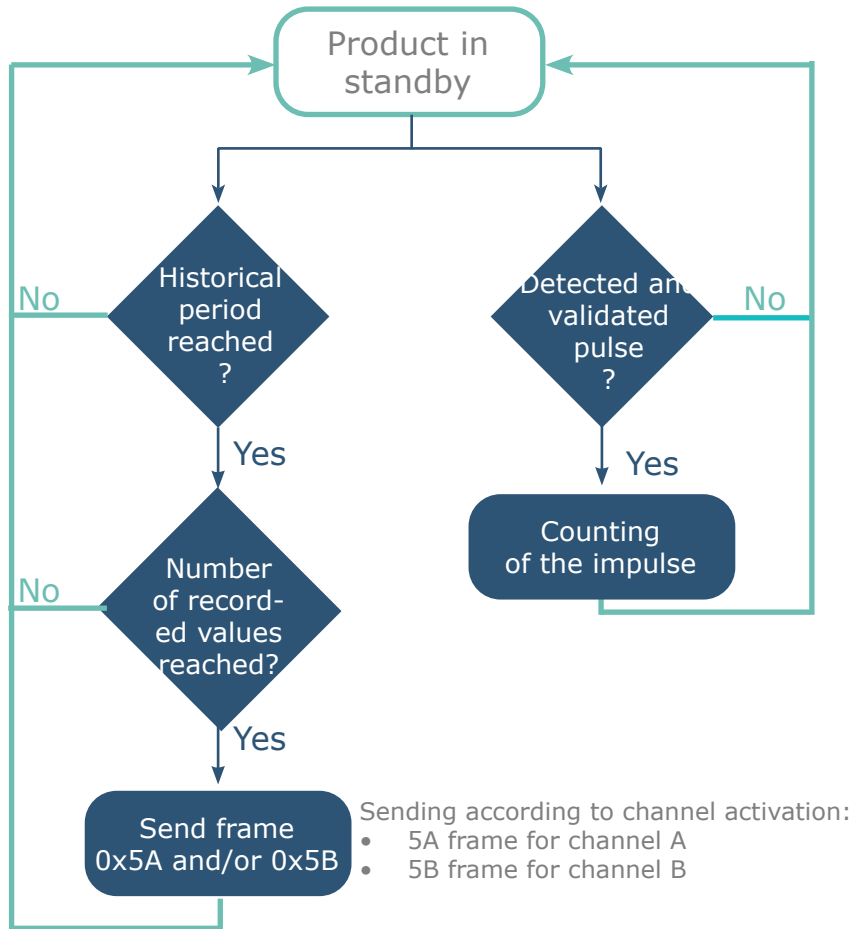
Product in standby

Historical period reached ?

No

Yes

Number of recorded values reached?

No

Yes

Send frame 0x5A and/or 0x5B

Sending according to channel activation:
- 5A frame for channel A
- 5B frame for channel B

Detected and validated pulse ?

No

Yes

Counting of the impulse